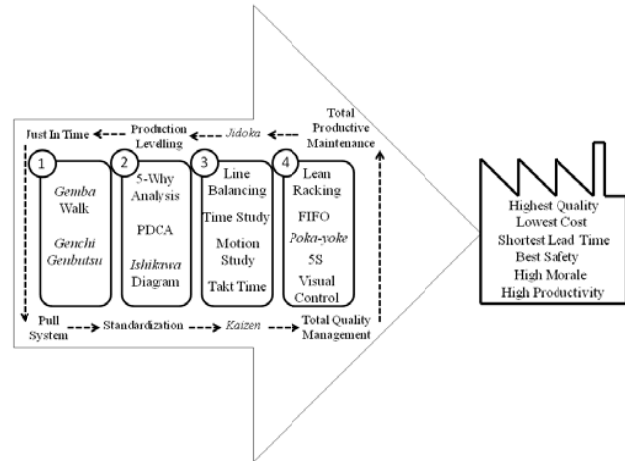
Total Productive Maintenance

Just In Time

Production Levelling

Jidoka

1

Gemba Walk

Genchi Genbutsu

2

5-Why Analysis

PDCA

Ishikawa Diagram

3

Line Balancing

Time Study

Motion Study

Takt Time

4

Lean Racking

FIFO

Poka-yoke

5S

Visual Control

Pull System

Standardization

Kaizen

Total Quality Management

Highest Quality
Lowest Cost
Shortest Lead Time
Best Safety
High Morale
High Productivity